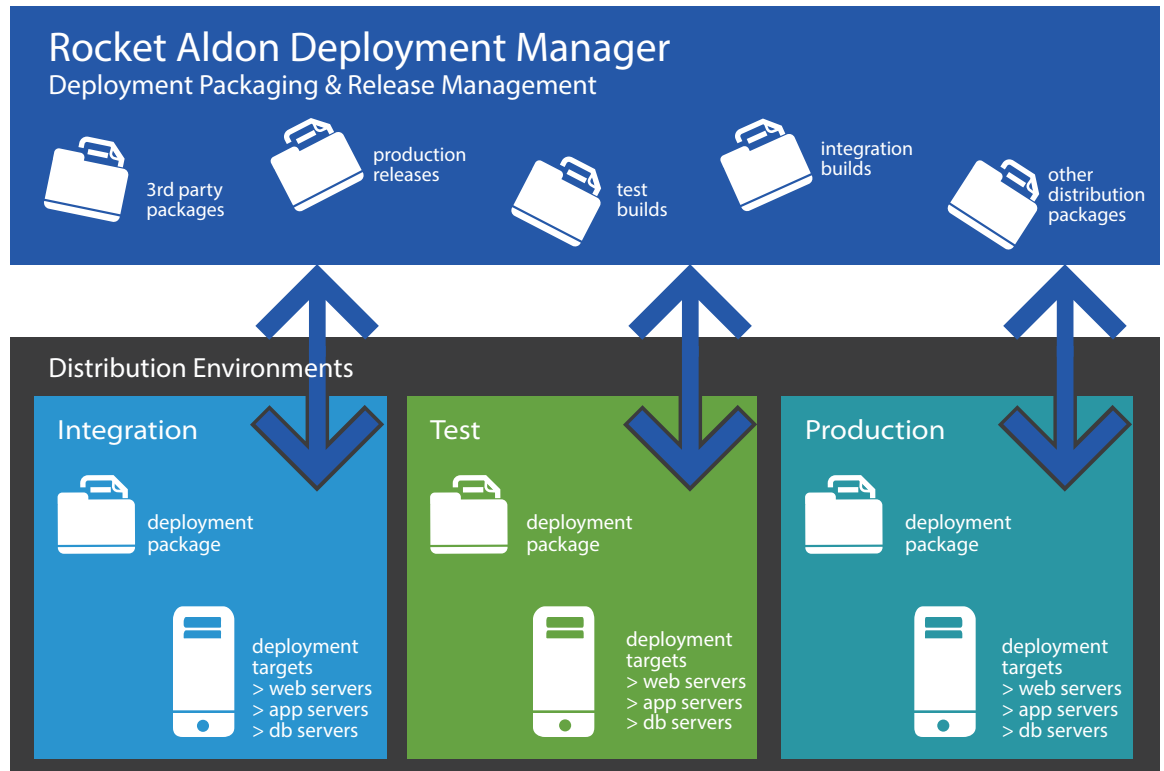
Rocket Aldon Deployment Manager
Deployment Packaging & Release Management

3rd party packages

production releases

test builds

integration builds

other distribution packages

Distribution Environments

Integration

deployment package

deployment targets
> web servers
> app servers
> db servers

Test

deployment package

deployment targets
> web servers
> app servers
> db servers

Production

deployment package

deployment targets
> web servers
> app servers
> db servers